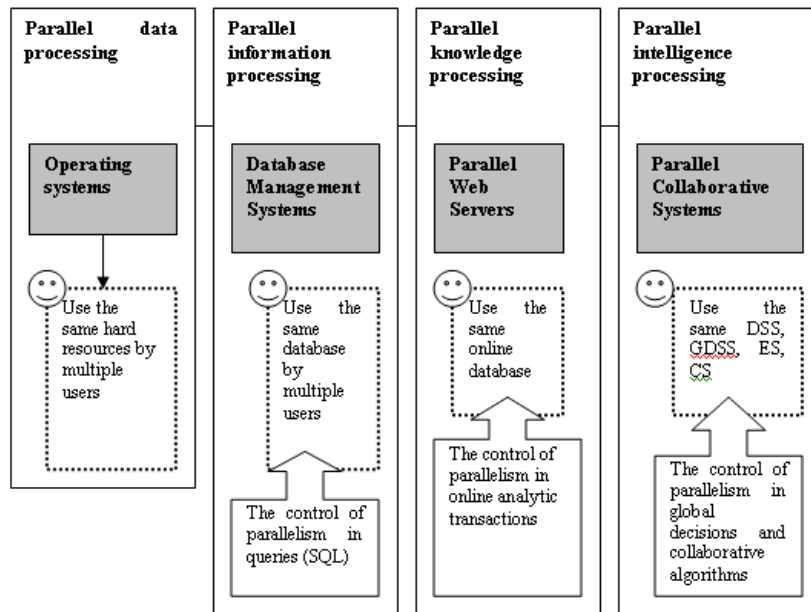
Parallel data processing

Operating systems

Use the same hard resources by multiple users

Parallel information processing

Database Management Systems

Use the same database by multiple users

The control of parallelism in queries (SQL)

Parallel knowledge processing

Parallel Web Servers

Use the same online database

The control of parallelism in online analytic transactions

Parallel intelligence processing

Parallel Collaborative Systems

Use the same DSS, GDSS, ES, CS

The control of parallelism in global decisions and collaborative algorithms